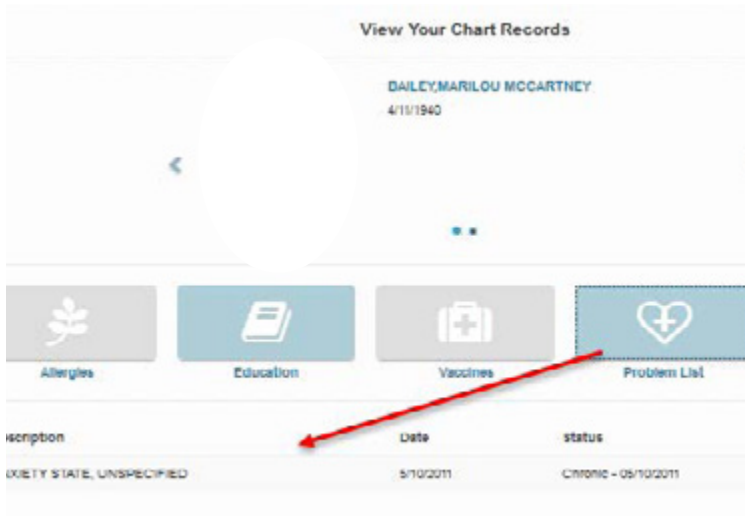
View Your Chart Records

DAILEY,MARILOU MCCARTNEY
4/11/1940

Allergies
Education
Vaccines
Problem List

| scription | Date | status |
|---|---|---|
| XIETY STATE, UNSPECIFIED | 5/10/2011 | Chronic - 05/10/2011 |